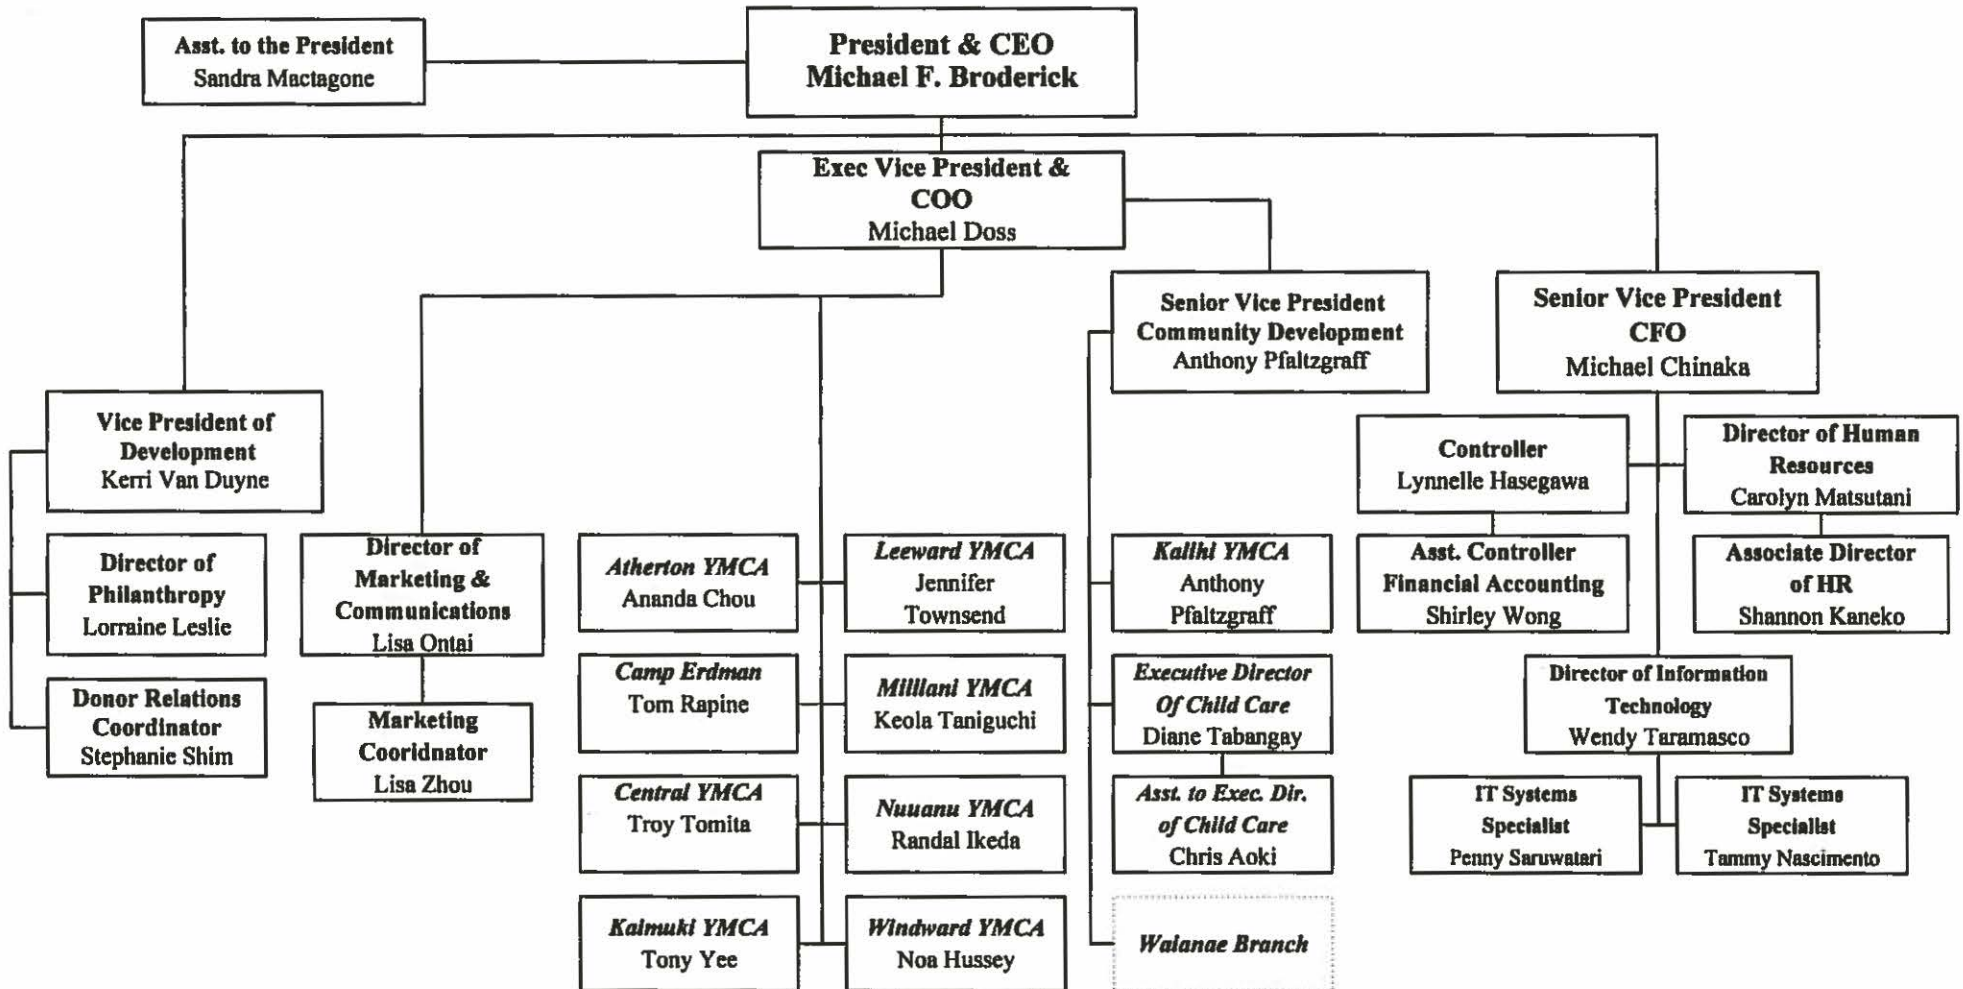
Asst. to the President
Sandra Mactagone

President & CEO
Michael F. Broderick

Exec Vice President & COO
Michael Doss

Senior Vice President
Community Development
Anthony Pfaltzgraff

Senior Vice President
CFO
Michael Chinaka

Vice President of Development
Kerri Van Duyne

Director of Philanthropy
Lorraine Leslie

Donor Relations Coordinator
Stephanie Shim

Director of Marketing & Communications
Lisa Ontai

Marketing Cooridnator
Lisa Zhou

Atherton YMCA
Ananda Chou

Leeward YMCA
Jennifer Townsend

Camp Erdman
Tom Rapine

Mililani YMCA
Keola Taniguchi

Central YMCA
Troy Tomita

Nuuanu YMCA
Randal Ikeda

Kaimuki YMCA
Tony Yee

Windward YMCA
Noa Hussey

Kalihi YMCA
Anthony Pfaltzgraff

Executive Director Of Child Care
Diane Tabangay

Asst. to Exec. Dir. of Child Care
Chris Aoki

Waianae Branch

Controller
Lynnelle Hasegawa

Director of Human Resources
Carolyn Matsutani

Asst. Controller
Financial Accounting
Shirley Wong

Associate Director of HR
Shannon Kaneko

Director of Information Technology
Wendy Taramasco

IT Systems Specialist
Penny Saruwatari

IT Systems Specialist
Tammy Nascimento